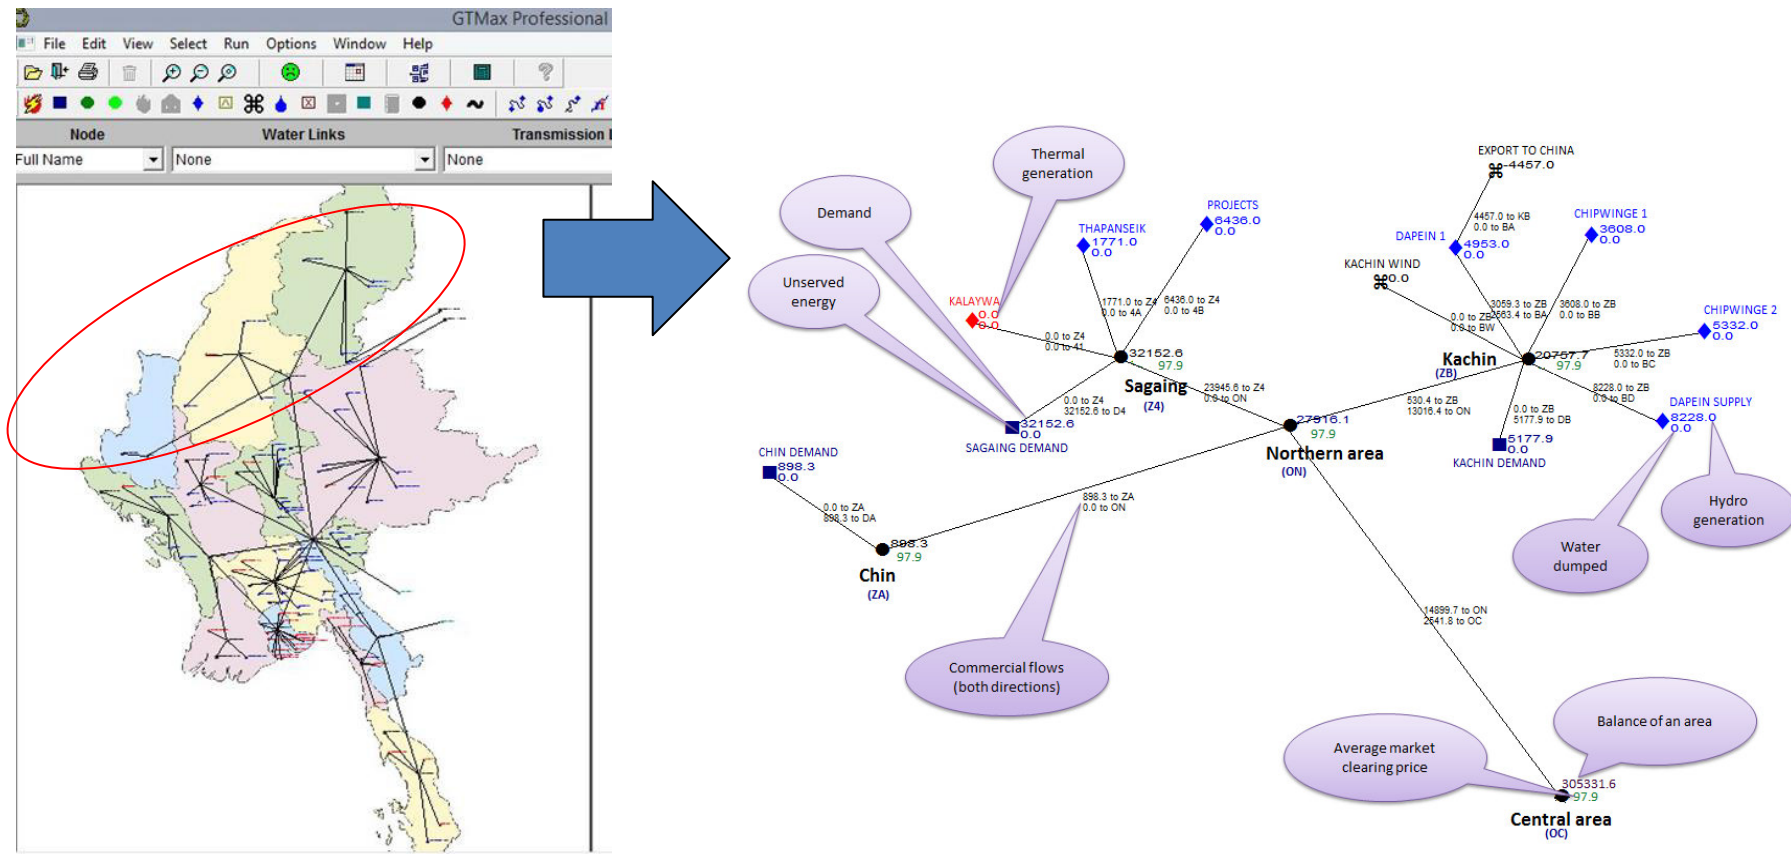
GTMax Professional

File Edit View Select Run Options Window Help

Node Water Links Transmission L

Full Name None None

Thermal generation

Demand

Unserved energy

THAPANSEIK
1771.0
0.0

PROJECTS
6436.0
0.0

KALAYWA
0.0
0.0

1771.0 to Z4
0.0 to 4A

6436.0 to Z4
0.0 to 4B

0.0 to Z4
0.0 to 41

32152.6
97.9

Sagaing
(Z4)

0.0 to Z4
32152.6 to D4

32152.6
0.0

SAGAING DEMAND

23945.6 to Z4
0.0 to ON

EXPORT TO CHINA
4457.0

4457.0 to KB
0.0 to BA

CHIPWINGE 1
3608.0
0.0

DAPEIN 1
4953.0
0.0

KACHIN WIND
0.0

3059.3 to ZB
563.4 to BA

3608.0 to ZB
0.0 to BB

0.0 to ZB
0.0 to BW

CHIPWINGE 2
5332.0
0.0

Kachin
(ZB)

20757.7
97.9

5332.0 to ZB
0.0 to BC

8228.0 to ZB
0.0 to BD

DAPEIN SUPPLY
8228.0
0.0

530.4 to ZB
13016.4 to ON

0.0 to ZB
5177.9 to DB

5177.9
0.0

KACHIN DEMAND

27916.1
97.9

Northern area
(ON)

CHIN DEMAND
898.3
0.0

0.0 to ZA
898.3 to DA

898.3 to ZA
0.0 to ON

898.3
97.9

Chin
(ZA)

Water dumped

Hydro generation

Commercial flows (both directions)

14899.7 to ON
2541.8 to OC

Balance of an area

Average market clearing price

305331.6
97.9

Central area
(OC)